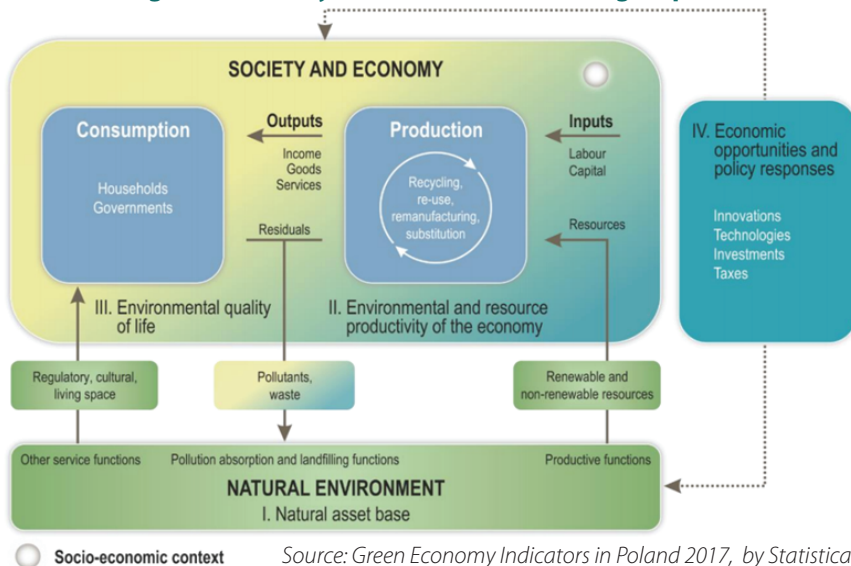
SOCIETY AND ECONOMY

Consumption

Households
Governments

Outputs

Income
Goods
Services

Residuals

Production

Recycling, re-use, remanufacturing, substitution

Inputs

Labour
Capital

Resources

III. Environmental quality of life

II. Environmental and resource productivity of the economy

IV. Economic opportunities and policy responses

Innovations
Technologies
Investments
Taxes

Regulatory, cultural, living space

Pollutants, waste

Renewable and non-renewable resources

Other service functions

Pollution absorption and landfilling functions

Productive functions

NATURAL ENVIRONMENT
I. Natural asset base

Socio-economic context

Source: Green Economy Indicators in Poland 2017, by Statistica